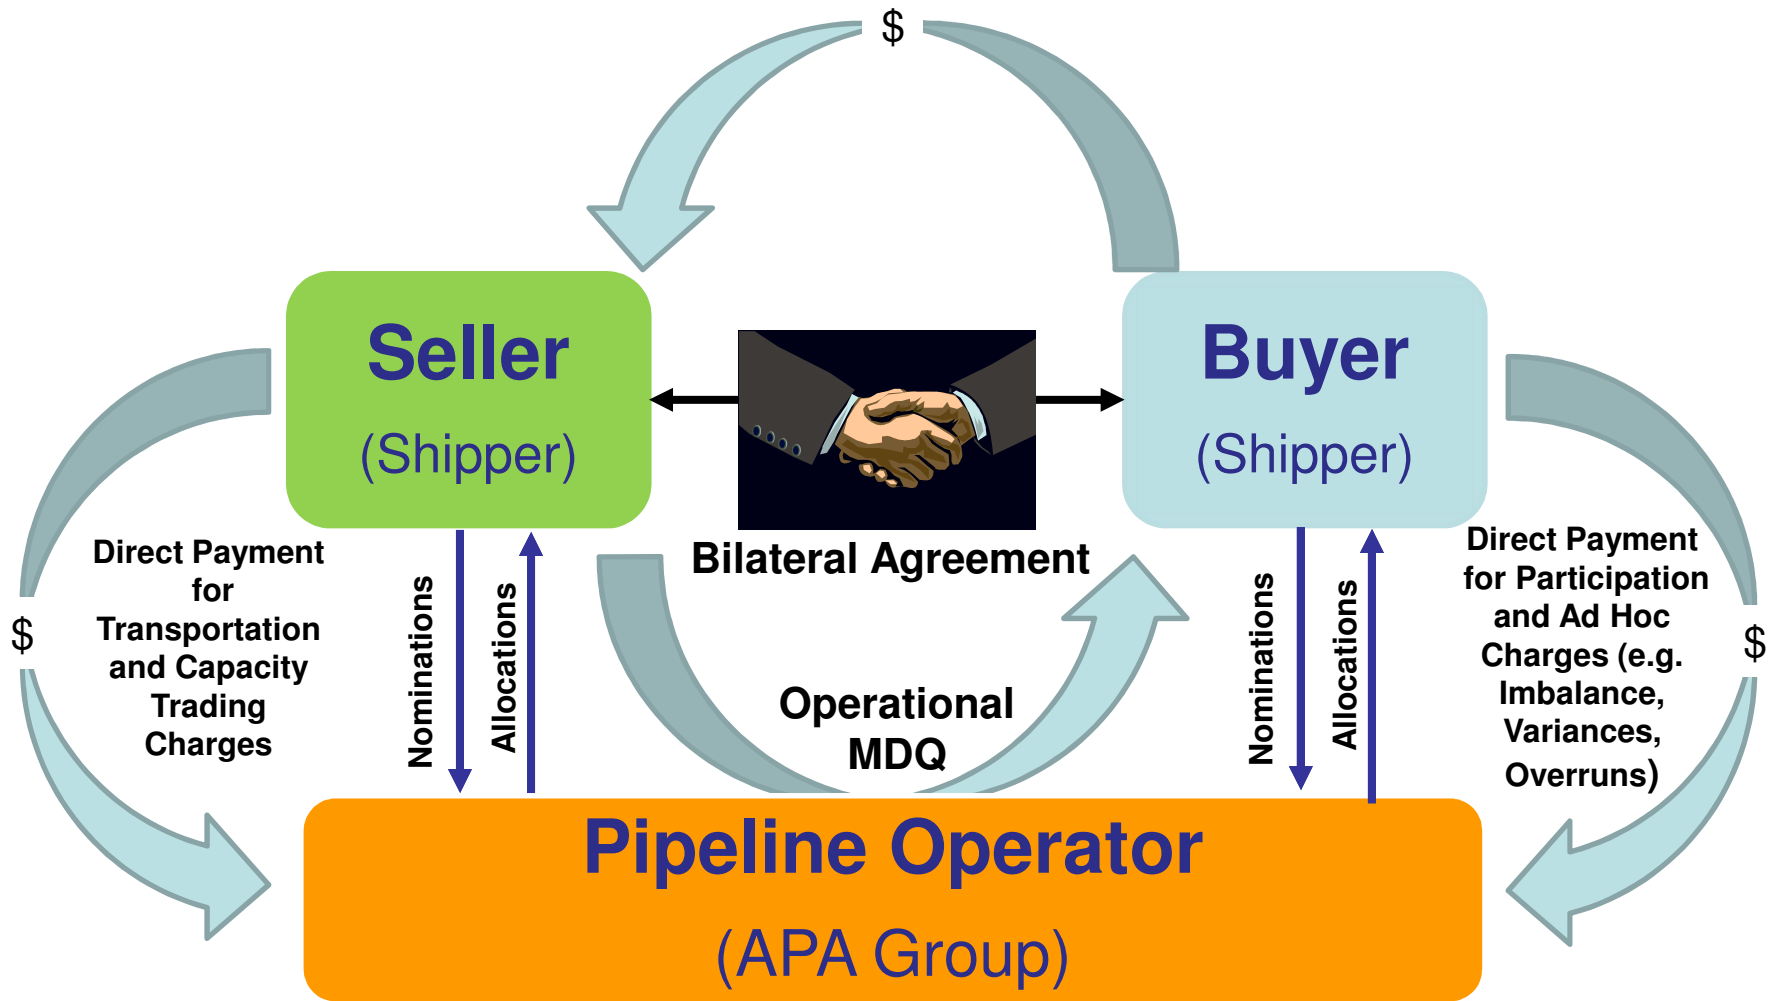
$

Seller
(Shipper)

Bilateral Agreement

Buyer
(Shipper)

$

Direct Payment for Transportation and Capacity Trading Charges

Nominations

Allocations

Operational MDQ

Nominations

Allocations

Direct Payment for Participation and Ad Hoc Charges (e.g. Imbalance, Variances, Overruns)

$

Pipeline Operator
(APA Group)